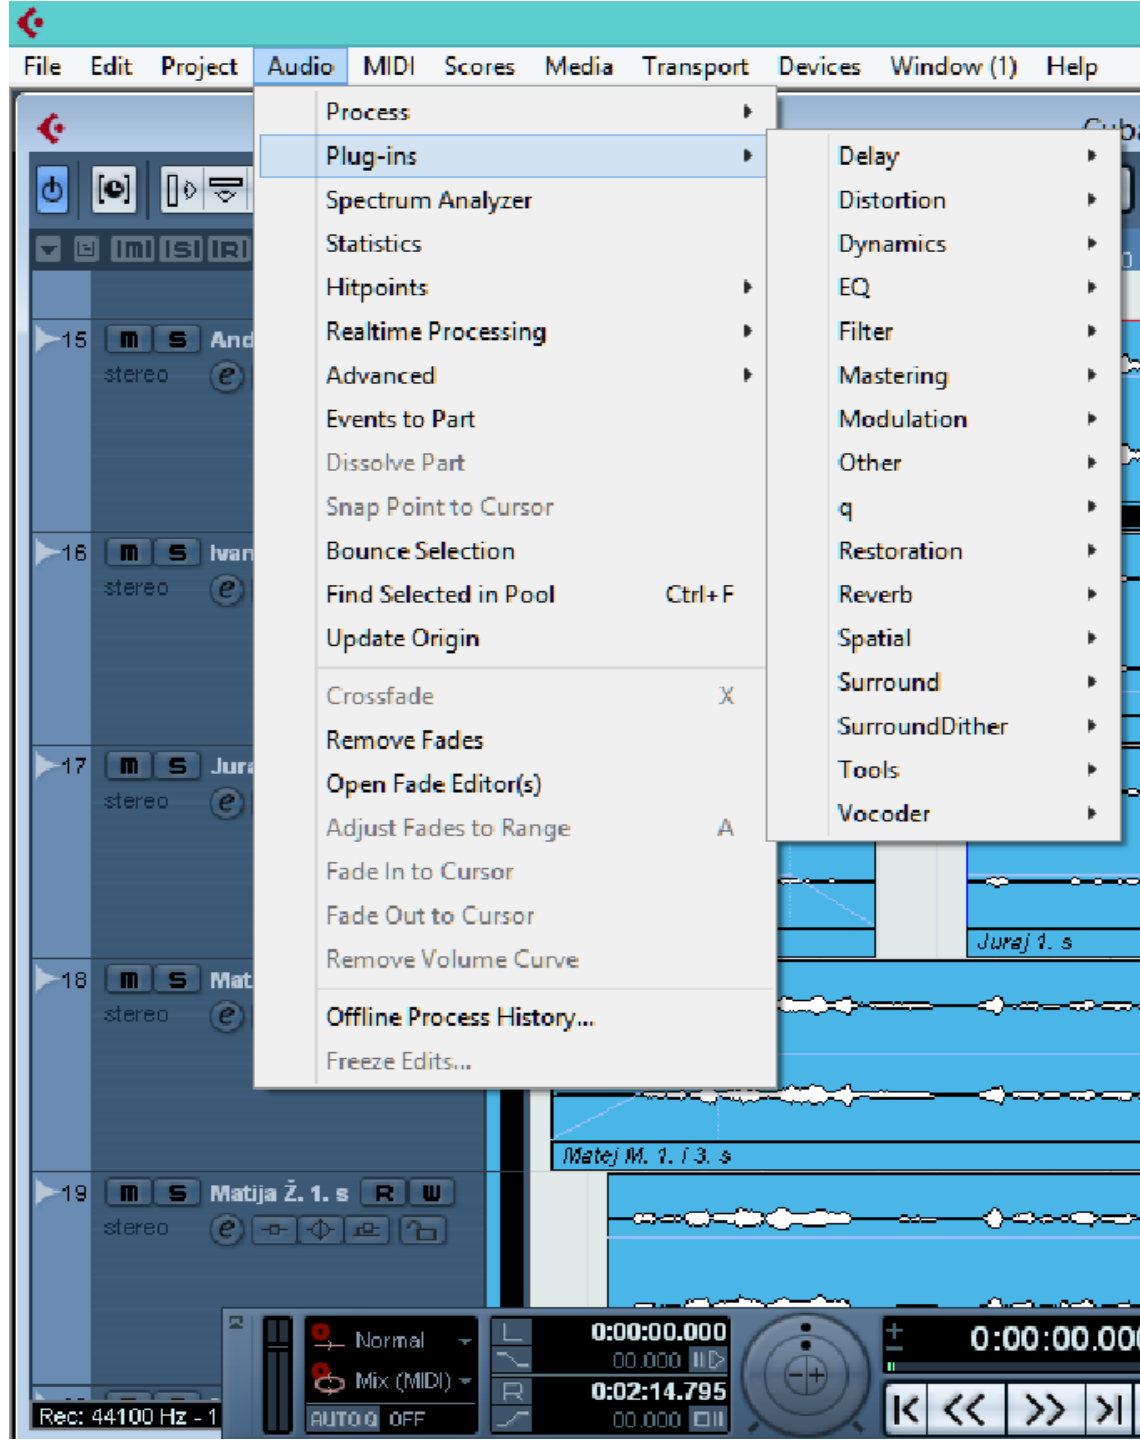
File Edit Project Audio MIDI Scores Media Transport Devices Window (1) Help

Process
Plug-ins
Spectrum Analyzer
Statistics
Hitpoints
Realtime Processing
Advanced
Events to Part
Dissolve Part
Snap Point to Cursor
Bounce Selection
Find Selected in Pool Ctrl+F
Update Origin
Crossfade X
Remove Fades
Open Fade Editor(s)
Adjust Fades to Range A
Fade In to Cursor
Fade Out to Cursor
Remove Volume Curve
Offline Process History...
Freeze Edits...

Delay
Distortion
Dynamics
EQ
Filter
Mastering
Modulation
Other
q
Restoration
Reverb
Spatial
Surround
SurroundDither
Tools
Vocoder

15 m S And
stereo
16 m S Ivan
stereo
17 m S Jura
stereo
18 m S Mat
stereo
19 m S Matija Ž. 1. s R W
stereo

Juraj 1. s
Matej M. 1. / 3. s

Rec: 44100 Hz - 1
Normal
Mix (MIDI)
AUTO Q OFF
0:00:00.000
00.000
0:02:14.795
00.000
0:00:00.000